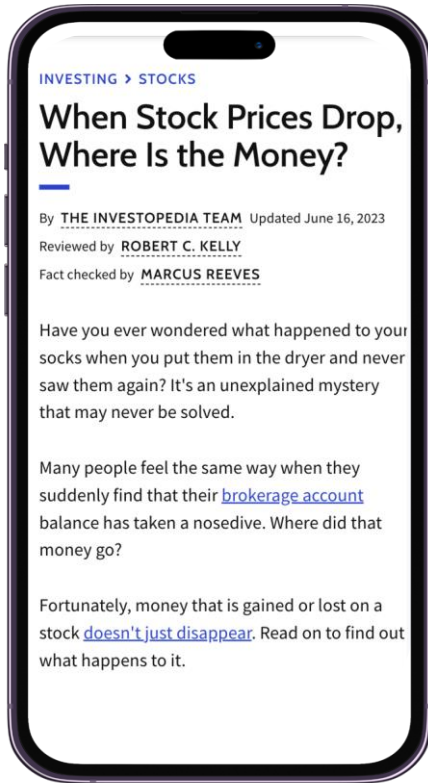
INVESTING > STOCKS

When Stock Prices Drop, Where Is the Money?

By THE INVESTOPEDIA TEAM Updated June 16, 2023
Reviewed by ROBERT C. KELLY
Fact checked by MARCUS REEVES

Have you ever wondered what happened to your socks when you put them in the dryer and never saw them again? It's an unexplained mystery that may never be solved.

Many people feel the same way when they suddenly find that their brokerage account balance has taken a nosedive. Where did that money go?

Fortunately, money that is gained or lost on a stock doesn't just disappear. Read on to find out what happens to it.